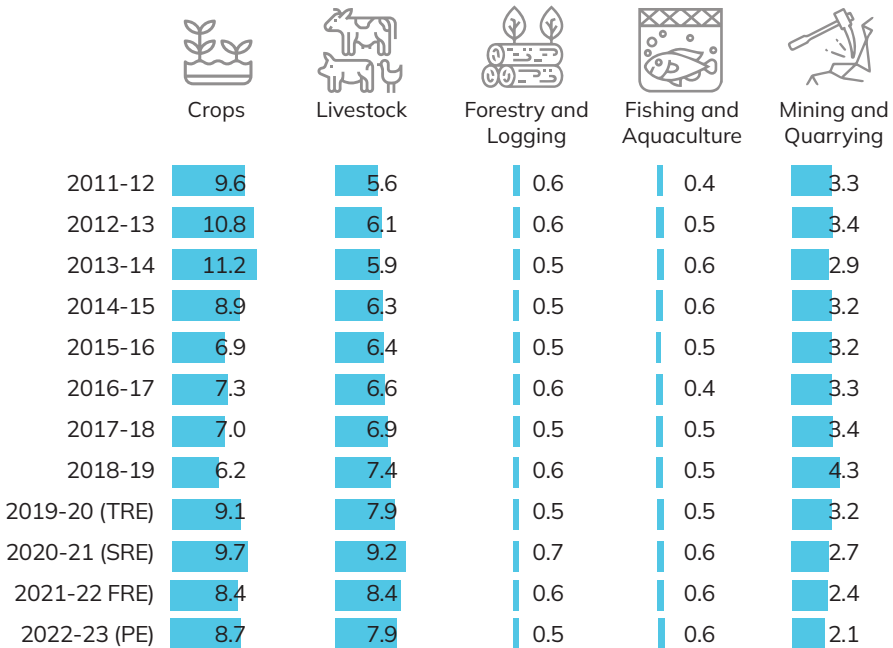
|  | Crops | Livestock | Forestry and Logging | Fishing and Aquaculture | Mining and Quarrying |
|---|---|---|---|---|---|
| 2011-12 | 9.6 | 5.6 | 0.6 | 0.4 | 3.3 |
| 2012-13 | 10.8 | 6.1 | 0.6 | 0.5 | 3.4 |
| 2013-14 | 11.2 | 5.9 | 0.5 | 0.6 | 2.9 |
| 2014-15 | 8.9 | 6.3 | 0.5 | 0.6 | 3.2 |
| 2015-16 | 6.9 | 6.4 | 0.5 | 0.5 | 3.2 |
| 2016-17 | 7.3 | 6.6 | 0.6 | 0.4 | 3.3 |
| 2017-18 | 7.0 | 6.9 | 0.5 | 0.5 | 3.4 |
| 2018-19 | 6.2 | 7.4 | 0.6 | 0.5 | 4.3 |
| 2019-20 (TRE) | 9.1 | 7.9 | 0.5 | 0.5 | 3.2 |
| 2020-21 (SRE) | 9.7 | 9.2 | 0.7 | 0.6 | 2.7 |
| 2021-22 FRE) | 8.4 | 8.4 | 0.6 | 0.6 | 2.4 |
| 2022-23 (PE) | 8.7 | 7.9 | 0.5 | 0.6 | 2.1 |